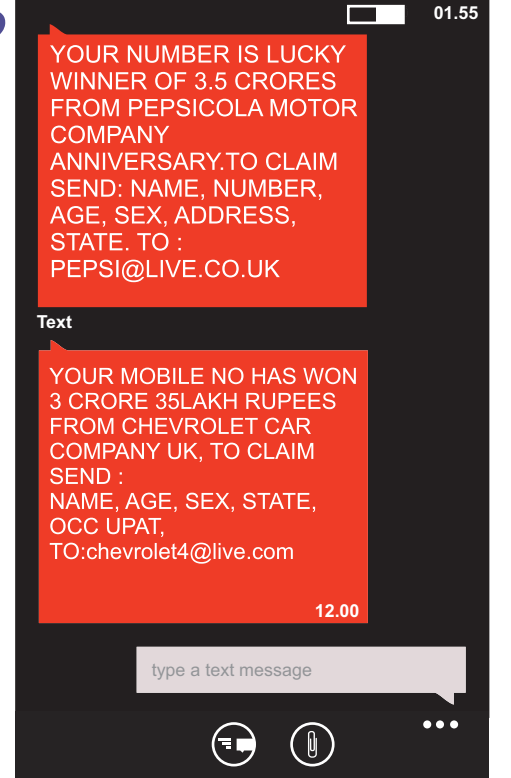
01.55

YOUR NUMBER IS LUCKY WINNER OF 3.5 CRORES FROM PEPSICOLA MOTOR COMPANY ANNIVERSARY.TO CLAIM SEND: NAME, NUMBER, AGE, SEX, ADDRESS, STATE. TO : PEPSI@LIVE.CO.UK

Text

YOUR MOBILE NO HAS WON 3 CRORE 35LAKH RUPEES FROM CHEVROLET CAR COMPANY UK, TO CLAIM SEND :
NAME, AGE, SEX, STATE, OCC UPAT,
TO:chevrolet4@live.com

12.00

type a text message

•••